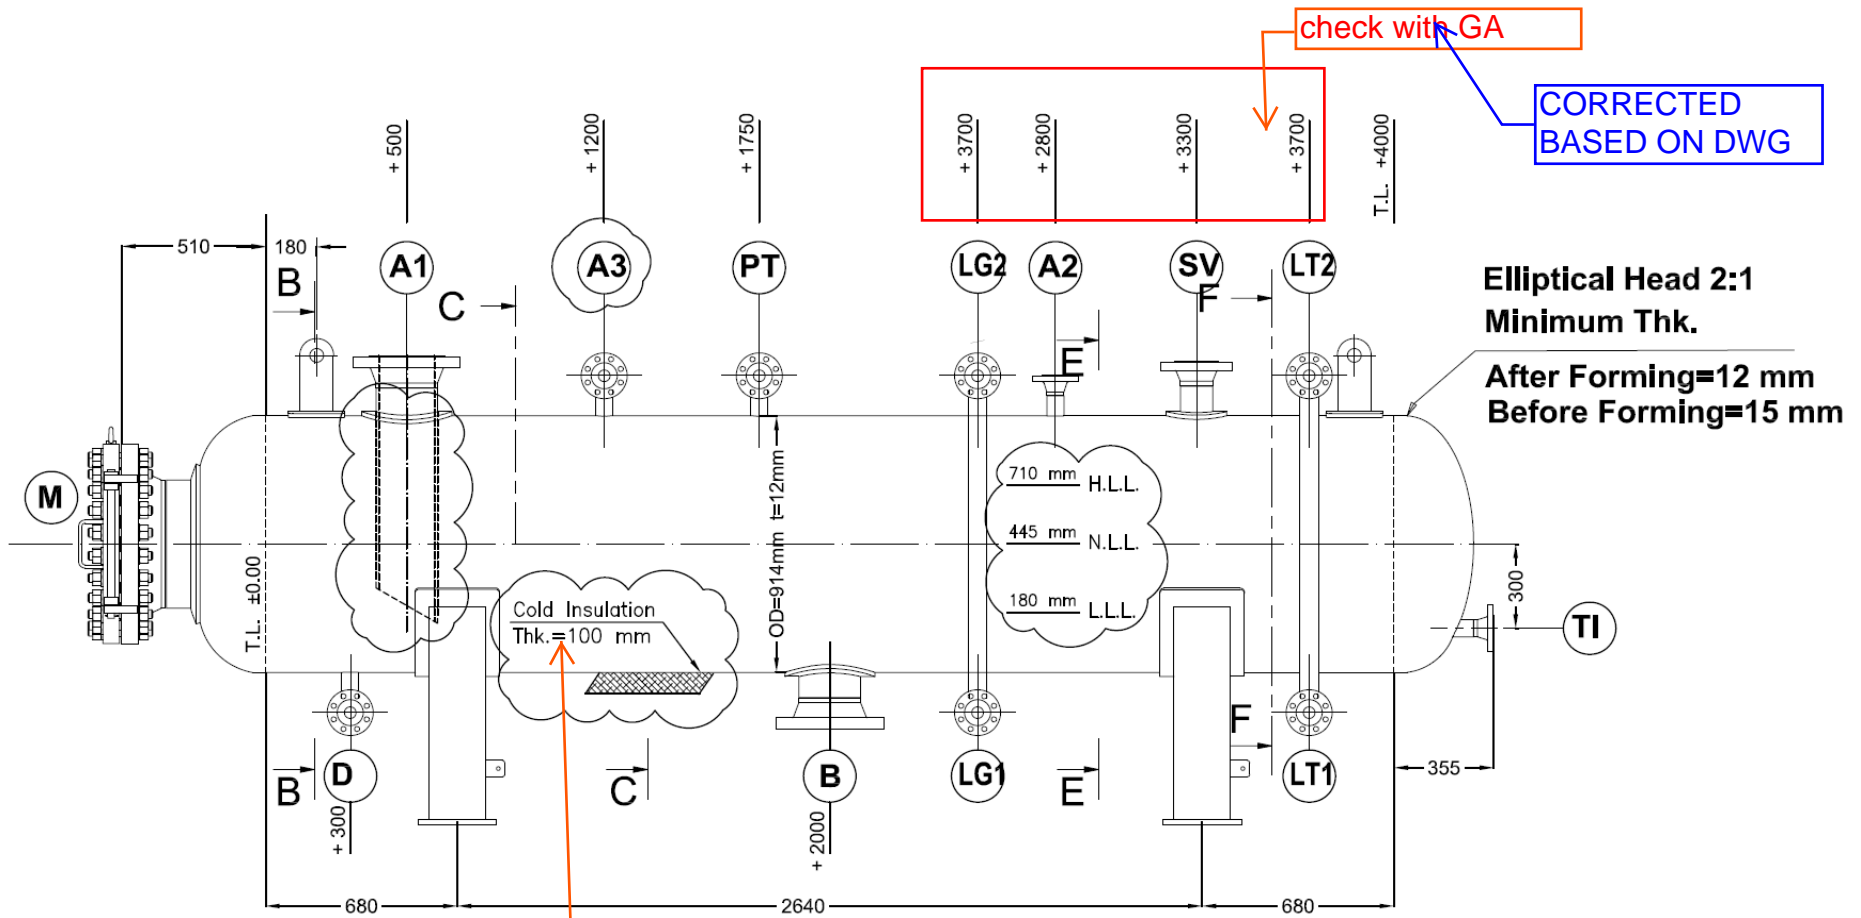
check with GA

CORRECTED BASED ON DWG

+ 500
+ 1200
+ 1750
+ 3700
+ 2800
+ 3300
+ 3700
T.L. +4000

510
180
B
C
A1
A3
PT
LG2
A2
SV
LT2
F
E

Elliptical Head 2:1
Minimum Thk.
After Forming=12 mm
Before Forming=15 mm

M
T.L. ±0.00
OD=914mm t=12mm
710 mm H.L.L.
445 mm N.L.L.
180 mm L.L.L.
Cold Insulation
Thk.=100 mm
300
TI

B
D
+ 300
C
B
+ 2000
LG1
E
F
LT1
355
680
2640
680